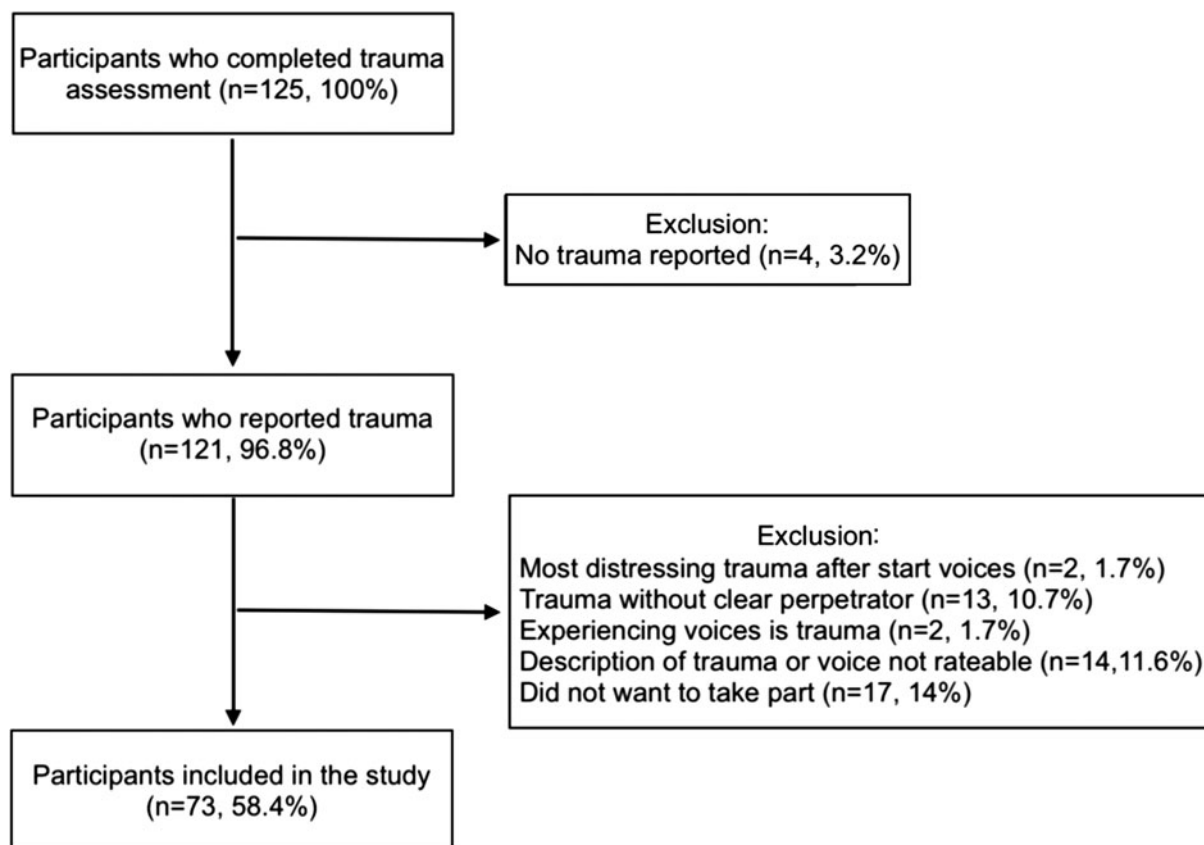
Participants who completed trauma assessment (n=125, 100%)

Exclusion:
No trauma reported (n=4, 3.2%)

Participants who reported trauma (n=121, 96.8%)

Exclusion:
Most distressing trauma after start voices (n=2, 1.7%)
Trauma without clear perpetrator (n=13, 10.7%)
Experiencing voices is trauma (n=2, 1.7%)
Description of trauma or voice not rateable (n=14,11.6%)
Did not want to take part (n=17, 14%)

Participants included in the study (n=73, 58.4%)